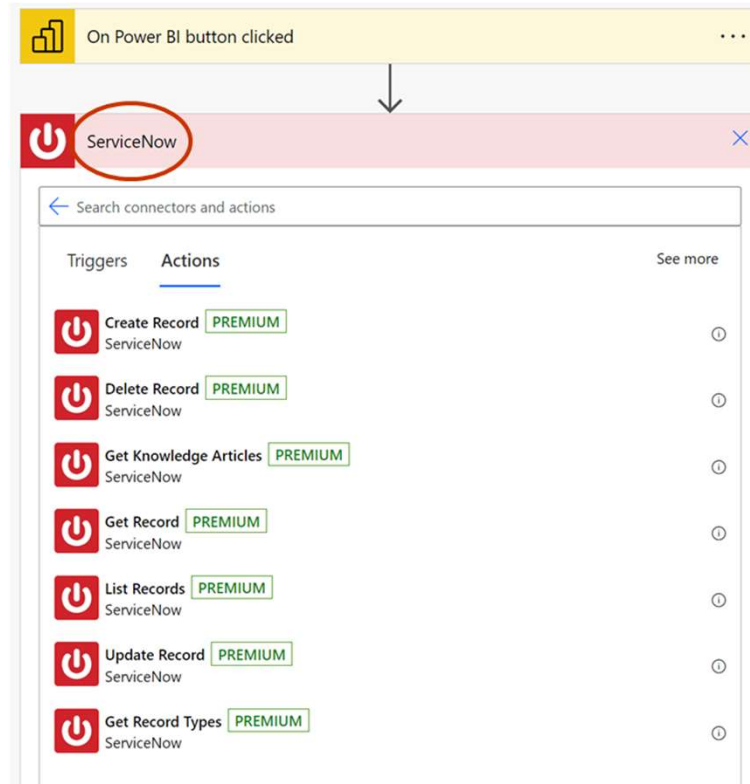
On Power BI button clicked

ServiceNow

Search connectors and actions

Triggers Actions See more

Create Record PREMIUM
ServiceNow

Delete Record PREMIUM
ServiceNow

Get Knowledge Articles PREMIUM
ServiceNow

Get Record PREMIUM
ServiceNow

List Records PREMIUM
ServiceNow

Update Record PREMIUM
ServiceNow

Get Record Types PREMIUM
ServiceNow